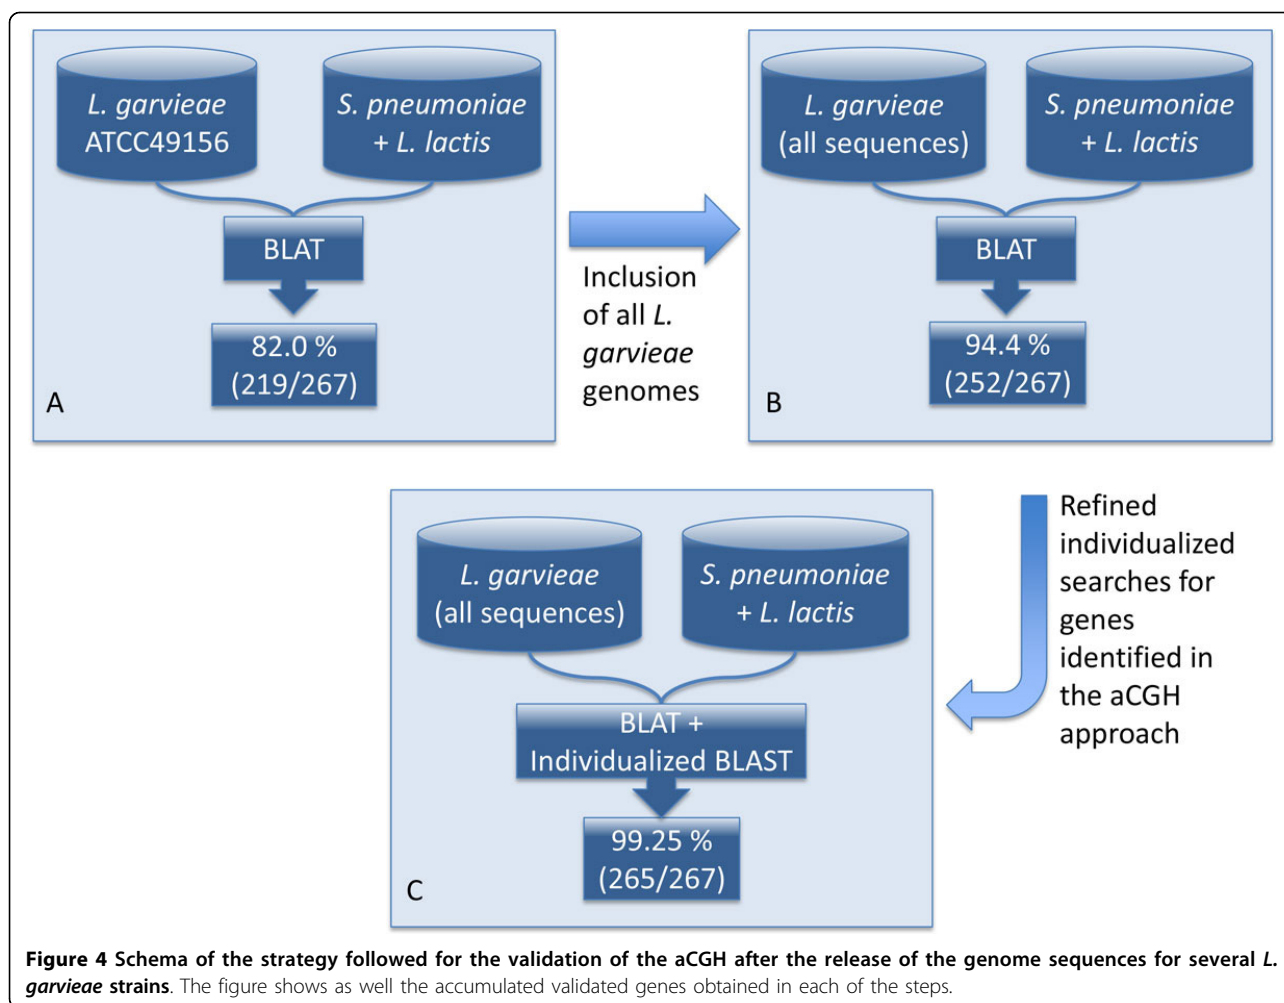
L. garvieae ATCC49156

S. pneumoniae + L. lactis

BLAT

82.0 % (219/267)

A

Inclusion of all L. garvieae genomes

L. garvieae (all sequences)

S. pneumoniae + L. lactis

BLAT

94.4 % (252/267)

B

L. garvieae (all sequences)

S. pneumoniae + L. lactis

BLAT + Individualized BLAST

99.25 % (265/267)

C

Refined individualized searches for genes identified in the aCGH approach

**Figure 4 Schema of the strategy followed for the validation of the aCGH after the release of the genome sequences for several *L. garvieae* strains**. The figure shows as well the accumulated validated genes obtained in each of the steps.